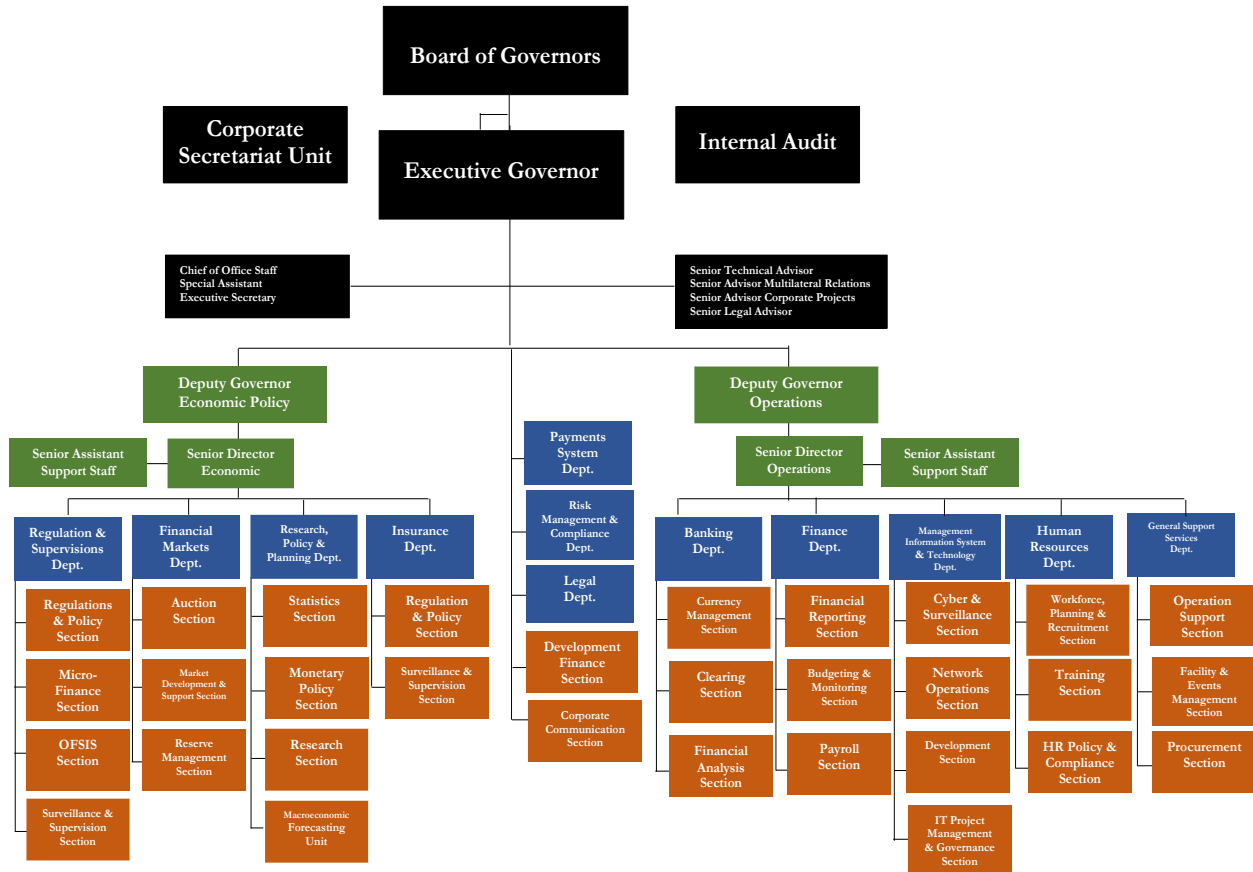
Board of Governors

Corporate Secretariat Unit

Executive Governor

Internal Audit

Chief of Office Staff
Special Assistant
Executive Secretary

Senior Technical Advisor
Senior Advisor Multilateral Relations
Senior Advisor Corporate Projects
Senior Legal Advisor

Deputy Governor Economic Policy

Senior Assistant Support Staff

Senior Director Economic

Regulation & Supervisions Dept.

Regulations & Policy Section

Micro-Finance Section

OFSIS Section

Surveillance & Supervision Section

Financial Markets Dept.

Auction Section

Market Development & Support Section

Reserve Management Section

Research, Policy & Planning Dept.

Statistics Section

Monetary Policy Section

Research Section

Macroeconomic Forecasting Unit

Insurance Dept.

Regulation & Policy Section

Surveillance & Supervision Section

Payments System Dept.

Risk Management & Compliance Dept.

Legal Dept.

Development Finance Section

Corporate Communication Section

Deputy Governor Operations

Senior Director Operations

Senior Assistant Support Staff

Banking Dept.

Currency Management Section

Clearing Section

Financial Analysis Section

Finance Dept.

Financial Reporting Section

Budgeting & Monitoring Section

Payroll Section

Management Information System & Technology Dept.

Cyber & Surveillance Section

Network Operations Section

Development Section

IT Project Management & Governance Section

Human Resources Dept.

Workforce, Planning & Recruitment Section

Training Section

HR Policy & Compliance Section

General Support Services Dept.

Operation Support Section

Facility & Events Management Section

Procurement Section